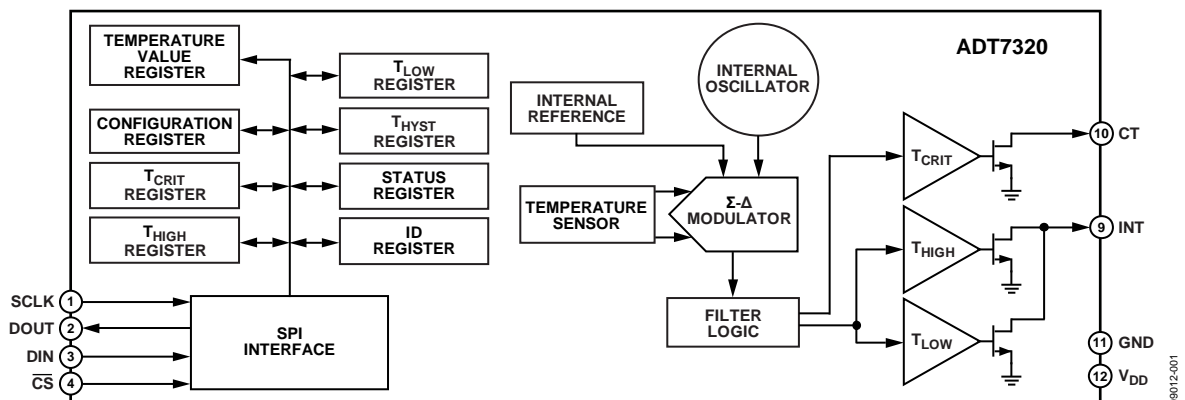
ADT7320

TEMPERATURE VALUE REGISTER

$T_{LOW}$ REGISTER

CONFIGURATION REGISTER

$T_{HYST}$ REGISTER

$T_{CRIT}$ REGISTER

STATUS REGISTER

$T_{HIGH}$ REGISTER

ID REGISTER

INTERNAL REFERENCE

INTERNAL OSCILLATOR

TEMPERATURE SENSOR

Σ-Δ MODULATOR

FILTER LOGIC

$T_{CRIT}$

$T_{HIGH}$

$T_{LOW}$

10 CT

9 INT

11 GND

12 $V_{DD}$

SCLK 1

DOUT 2

DIN 3

$\overline{CS}$ 4

SPI INTERFACE

09012-001